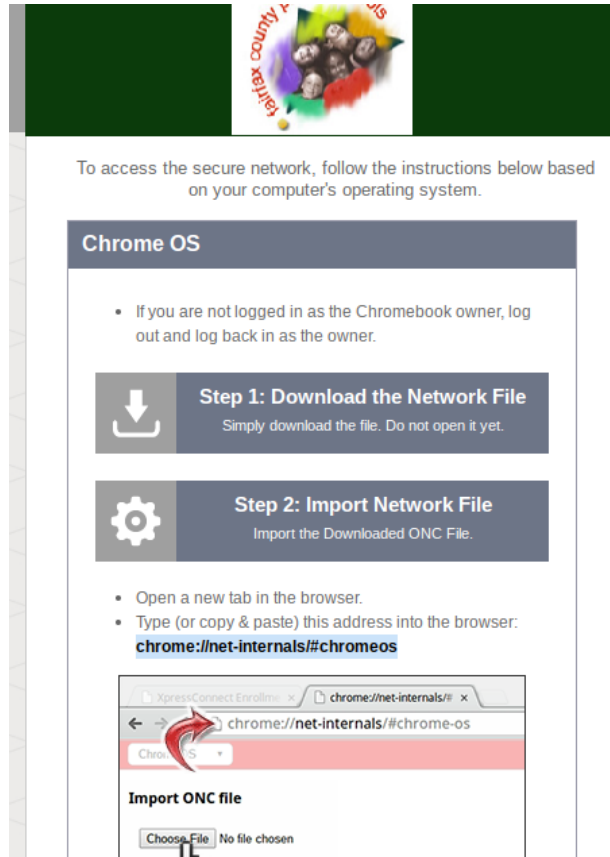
fairfax county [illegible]

To access the secure network, follow the instructions below based on your computer's operating system.

Chrome OS

- If you are not logged in as the Chromebook owner, log out and log back in as the owner.

Step 1: Download the Network File
Simply download the file. Do not open it yet.

Step 2: Import Network File
Import the Downloaded ONC File.

- Open a new tab in the browser.
- Type (or copy & paste) this address into the browser: **chrome://net-internals/#chromeos**

XpressConnect Enrollm ×
chrome://net-internals/# ×
chrome://net-internals/#chrome-os
Chro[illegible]OS
Import ONC file
Choose File No file chosen